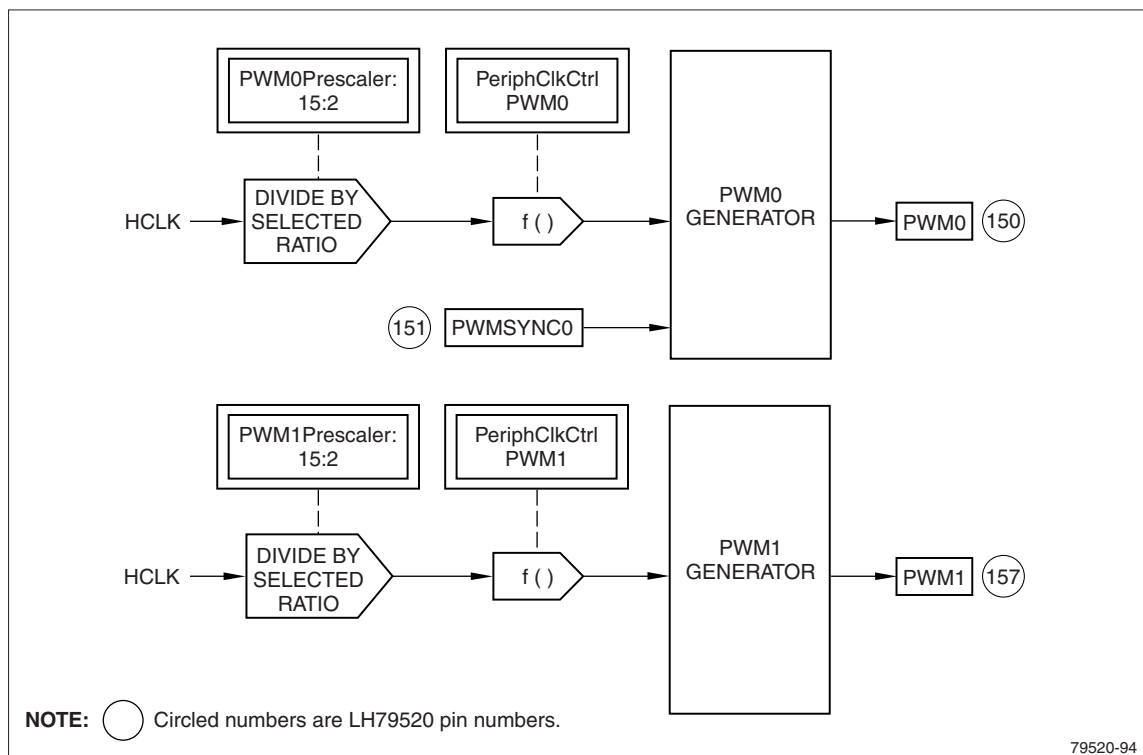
PWM0Prescaler: 15:2

PeriphClkCtrl PWM0

HCLK

DIVIDE BY SELECTED RATIO

f ( )

PWM0 GENERATOR

PWM0

150

151

PWMSYNC0

PWM1Prescaler: 15:2

PeriphClkCtrl PWM1

HCLK

DIVIDE BY SELECTED RATIO

f ( )

PWM1 GENERATOR

PWM1

157

**NOTE:** Circled numbers are LH79520 pin numbers.

79520-94